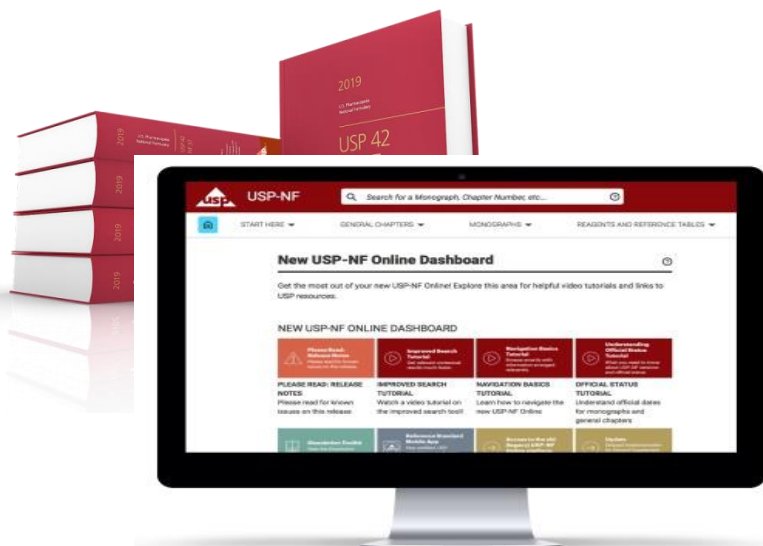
2019

U.S. Pharmacopeia National Formulary

USP 42

2019

2019

2019

2019

USP

USP-NF

Search for a Monograph, Chapter Number, etc...

START HERE

GENERAL CHAPTERS

MONOGRAPHS

REAGENTS AND REFERENCE TABLES

New USP-NF Online Dashboard

Get the most out of your new USP-NF Online! Explore this area for helpful video tutorials and links to USP resources.

NEW USP-NF ONLINE DASHBOARD

Please Read: Release Notes

Improved Search Tutorial

Navigation Basics Tutorial

Understanding Official Status Tutorial

PLEASE READ: RELEASE NOTES
Please read for known issues on this release

IMPROVED SEARCH TUTORIAL
Watch a video tutorial on the improved search tool!

NAVIGATION BASICS TUTORIAL
Learn how to navigate the new USP-NF Online

OFFICIAL STATUS TUTORIAL
Understand official dates for monographs and general chapters

Dissolution Toolkit

Reference Standard Mobile App

Access to the old (legacy) USP-NF

Update